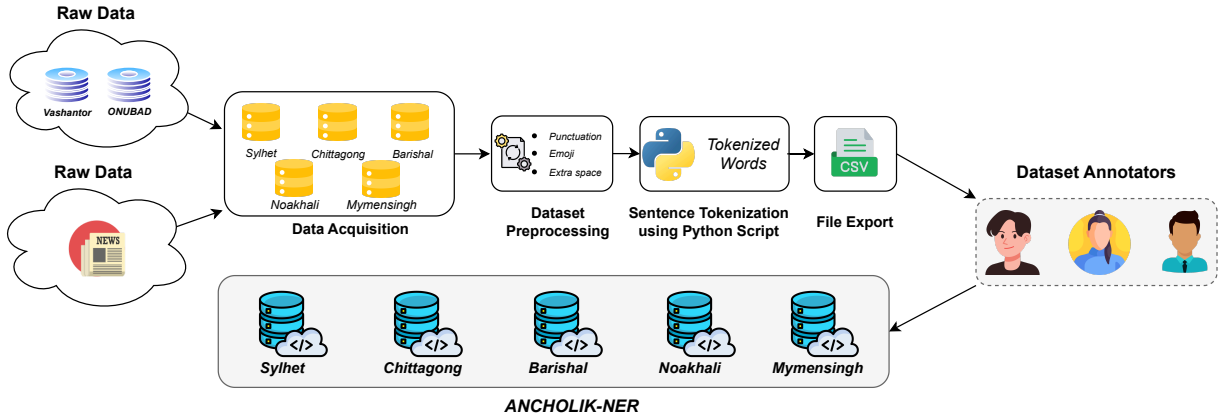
Raw Data

Vashantor

ONUBAD

Raw Data

NEWS

Sylhet

Chittagong

Barishal

Noakhali

Mymensingh

Data Acquisition

Punctuation

Emoji

Extra space

Dataset Preprocessing

Tokenized Words

Sentence Tokenization using Python Script

CSV

File Export

Dataset Annotators

</>

Sylhet

</>

Chittagong

</>

Barishal

</>

Noakhali

</>

Mymensingh

ANCHOLIK-NER